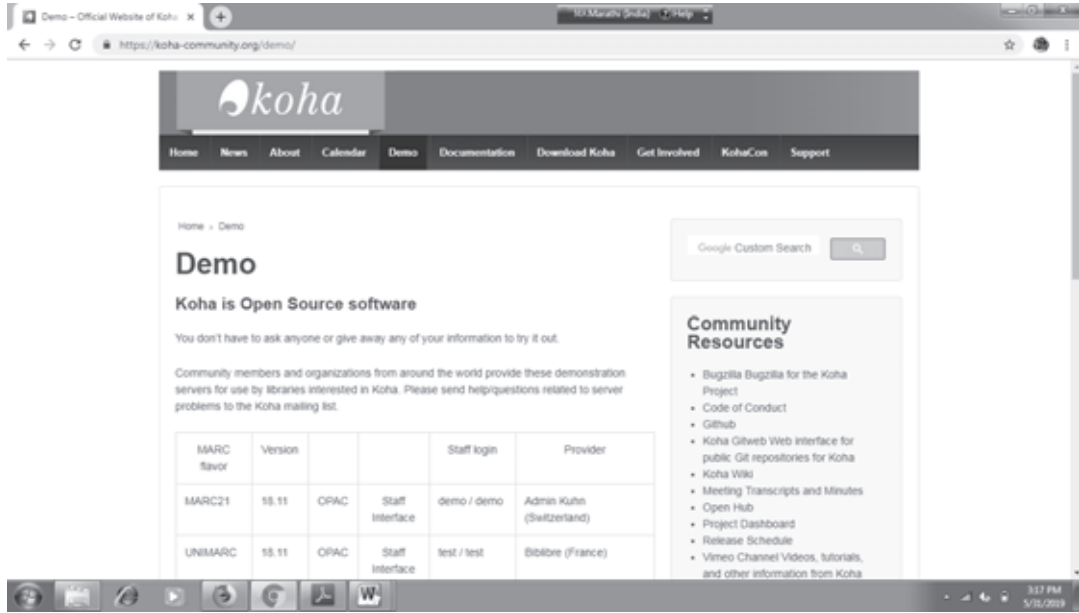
Demo – Official Website of Koha ×

https://koha-community.org/demo/

koha

Home News About Calendar Demo Documentation Download Koha Get Involved KohaCon Support

Home › Demo

Demo

Koha is Open Source software

You don't have to ask anyone or give away any of your information to try it out.

Community members and organizations from around the world provide these demonstration servers for use by libraries interested in Koha. Please send help/questions related to server problems to the Koha mailing list.

| MARC flavor | Version | | | Staff login | Provider |
|---|---|---|---|---|---|
| MARC21 | 18.11 | OPAC | Staff Interface | demo / demo | Admin Kuhn (Switzerland) |
| UNIMARC | 18.11 | OPAC | Staff Interface | test / test | Biblibre (France) |

Google Custom Search

Community Resources

- Bugzilla Bugzilla for the Koha Project
- Code of Conduct
- Github
- Koha Gitweb Web interface for public Git repositories for Koha
- Koha Wiki
- Meeting Transcripts and Minutes
- Open Hub
- Project Dashboard
- Release Schedule
- Vimeo Channel Videos, tutorials, and other information from Koha

3:17 PM
5/31/2019